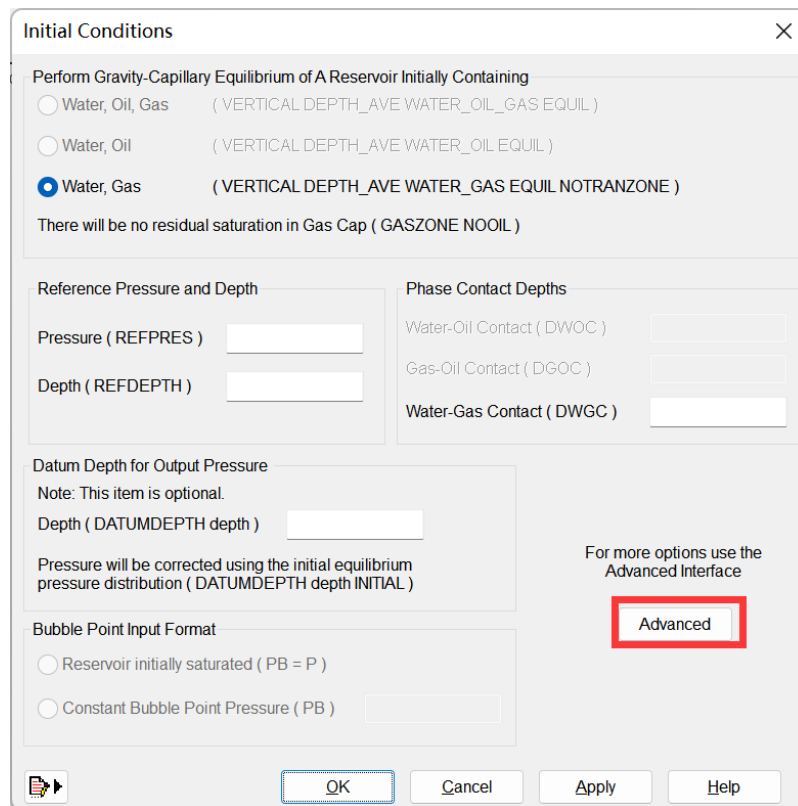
Initial Conditions

Perform Gravity-Capillary Equilibrium of A Reservoir Initially Containing

Water, Oil, Gas ( VERTICAL DEPTH_AVE WATER_OIL_GAS EQUIL )

Water, Oil ( VERTICAL DEPTH_AVE WATER_OIL EQUIL )

Water, Gas ( VERTICAL DEPTH_AVE WATER_GAS EQUIL NOTRANZONE )

There will be no residual saturation in Gas Cap ( GASZONE NOOIL )

Reference Pressure and Depth

Pressure ( REFPRES )

Depth ( REFDEPTH )

Phase Contact Depths

Water-Oil Contact ( DWOC )

Gas-Oil Contact ( DGOC )

Water-Gas Contact ( DWGC )

Datum Depth for Output Pressure

Note: This item is optional.

Depth ( DATUMDEPTH depth )

Pressure will be corrected using the initial equilibrium pressure distribution ( DATUMDEPTH depth INITIAL )

For more options use the Advanced Interface

Advanced

Bubble Point Input Format

Reservoir initially saturated ( PB = P )

Constant Bubble Point Pressure ( PB )

OK Cancel Apply Help